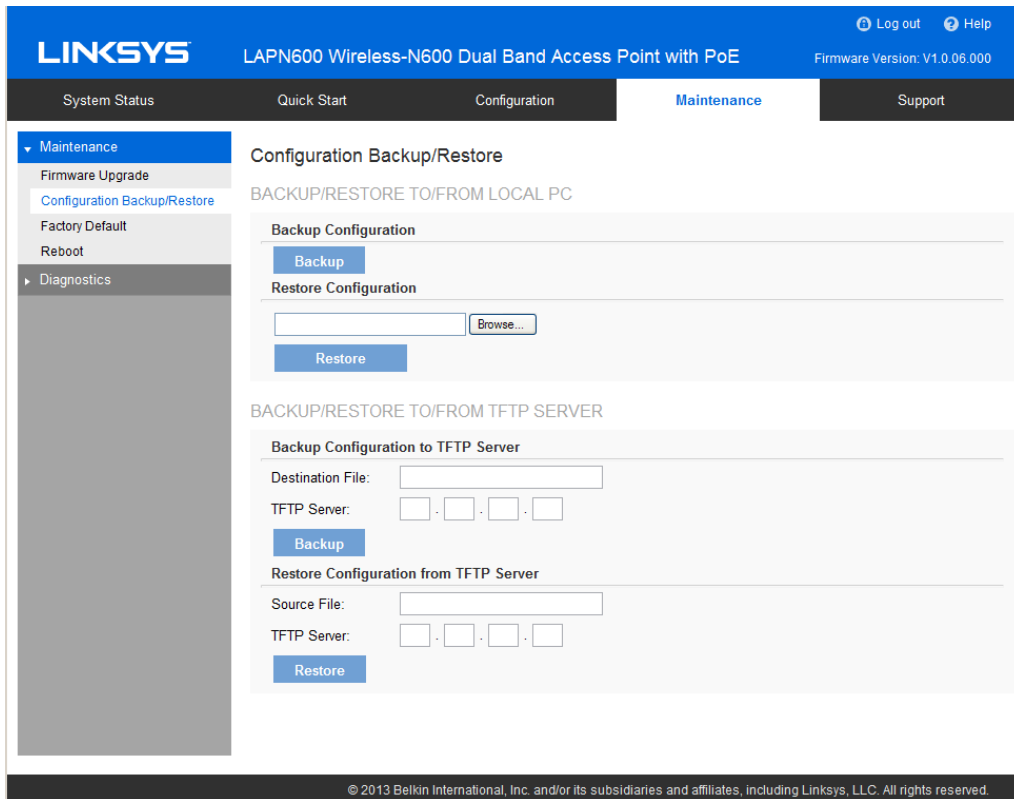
Log out Help

LINKSYS

LAPN600 Wireless-N600 Dual Band Access Point with PoE

Firmware Version: V1.0.06.000

System Status | Quick Start | Configuration | Maintenance | Support

Maintenance
Firmware Upgrade
Configuration Backup/Restore
Factory Default
Reboot
Diagnostics

Configuration Backup/Restore

BACKUP/RESTORE TO/FROM LOCAL PC

Backup Configuration

Backup

Restore Configuration

Browse...

Restore

BACKUP/RESTORE TO/FROM TFTP SERVER

Backup Configuration to TFTP Server

Destination File:

TFTP Server: . . .

Backup

Restore Configuration from TFTP Server

Source File:

TFTP Server: . . .

Restore

© 2013 Belkin International, Inc. and/or its subsidiaries and affiliates, including Linksys, LLC. All rights reserved.